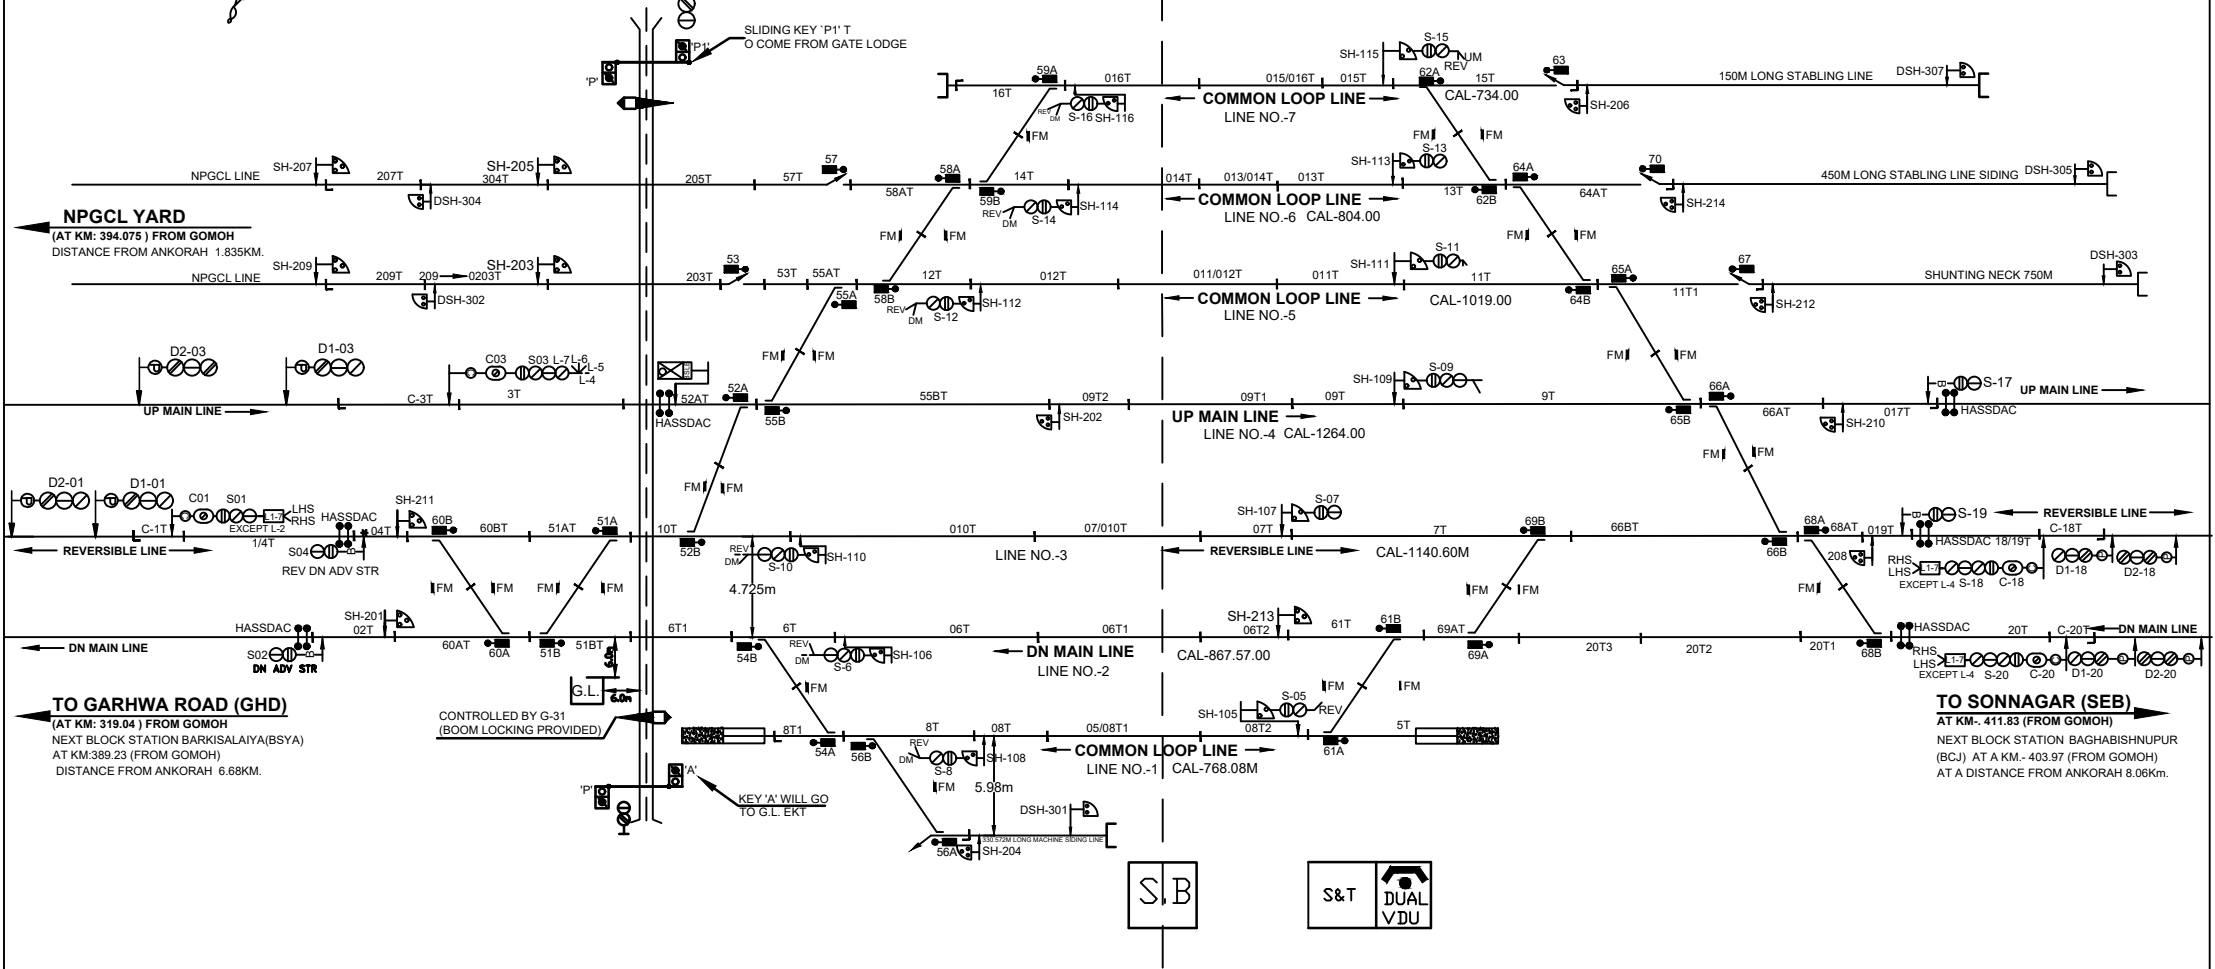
SLIDING KEY 'P1' T
O COME FROM GATE LODGE
'P1'
'P'

SH-115 S-15 UM REV
59A 016T 015/016T 015T 62A 15T 63 150M LONG STABLING LINE DSH-307
16T REV DM S-16 SH-116
COMMON LOOP LINE
LINE NO.-7
CAL-734.00
SH-206
FM FM FM FM

SH-207 NPGCL LINE 207T 304T SH-205 205T 57 57T 58A 58AT 14T 59B
SH-113 S-13 014T 013/014T 013T 13T 62B 64A 64AT 70
450M LONG STABLING LINE SIDING DSH-305
DSH-304
REV DM S-14 SH-114
COMMON LOOP LINE
LINE NO.-6 CAL-804.00
SH-214

NPGCL YARD
(AT KM: 394.075 ) FROM GOMOH
DISTANCE FROM ANKORAH 1.835KM.

FM FM FM FM

SH-209 NPGCL LINE 209T 209 0203T SH-203 203T 53 53T 55AT 55A 58B 12T 012T 011/012T 011T SH-111 S-11 11T 64B 65A 11T1 67 SHUNTING NECK 750M DSH-303
DSH-302
REV DM S-12 SH-112
COMMON LOOP LINE
LINE NO.-5
CAL-1019.00
SH-212

D2-03 D1-03 C03 S03 L-7 L-6 L-5 L-4
FM FM FM FM
SH-109 S-09
S-17 UP MAIN LINE
UP MAIN LINE C-3T 3T 52A 52AT 55B 55BT 09T2 09T1 09T 9T 66A 65B 66AT 017T HASSDAC
HASSDAC
SH-202
UP MAIN LINE
LINE NO.-4 CAL-1264.00
SH-210

FM FM FM FM

D2-01 D1-01 C01 S01 L1-7 LHS RHS EXCEPT L-2 C-1T 1/4T HASSDAC 04T SH-211 60B 60BT 51AT 51A 10T
REVERSIBLE LINE
S04 REV DN ADV STR
52B REV DM S-10 SH-110
4.725m
010T 07/010T LINE NO.-3
SH-107 S-07 07T 7T 69B 66BT
REVERSIBLE LINE CAL-1140.60M
66B 68A 68AT 019T S-19 REVERSIBLE LINE
C-18T HASSDAC 18/19T 208
RHS LHS L1-7 EXCEPT L-4 S-18 C-18 D1-18 D2-18
FM FM FM FM FM FM FM

SH-201 02T HASSDAC 60AT 60A 51B 51BT 6T1 6T 54B 06T 06T1
DN MAIN LINE
S02 DN ADV STR
REV DM S-6 SH-106
DN MAIN LINE
LINE NO.-2
SH-213 06T2 61T 61B 69AT 69A 20T3 20T2 20T1 68B
CAL-867.57.00
HASSDAC 20T C-20T DN MAIN LINE
RHS LHS L1-7 EXCEPT L-4 S-20 C-20 D1-20 D2-20
G.L. 6.0m 6.0m
FM FM FM

TO GARHWA ROAD (GHD)
(AT KM: 319.04 ) FROM GOMOH
NEXT BLOCK STATION BARKISALAIYA(BSYA)
AT KM:389.23 (FROM GOMOH)
DISTANCE FROM ANKORAH 6.68KM.

CONTROLLED BY G-31
(BOOM LOCKING PROVIDED)

8T1 54A 56B 8T 08T 05/08T1 REV DM S-8 SH-108
COMMON LOOP LINE
LINE NO.-1 CAL-768.08M
SH-105 S-05 REV 08T2 5T 61A
FM 5.98m
DSH-301
56A SH-204 530.572M LONG MACHINE SIDING LINE

'P' 'A'
KEY 'A' WILL GO
TO G.L. EKT

TO SONNAGAR (SEB)
AT KM-. 411.83 (FROM GOMOH)
NEXT BLOCK STATION BAGHABISHNUPUR
(BCJ) AT A KM.- 403.97 (FROM GOMOH)
AT A DISTANCE FROM ANKORAH 8.06Km.

S.B
S&T
DUAL VDU